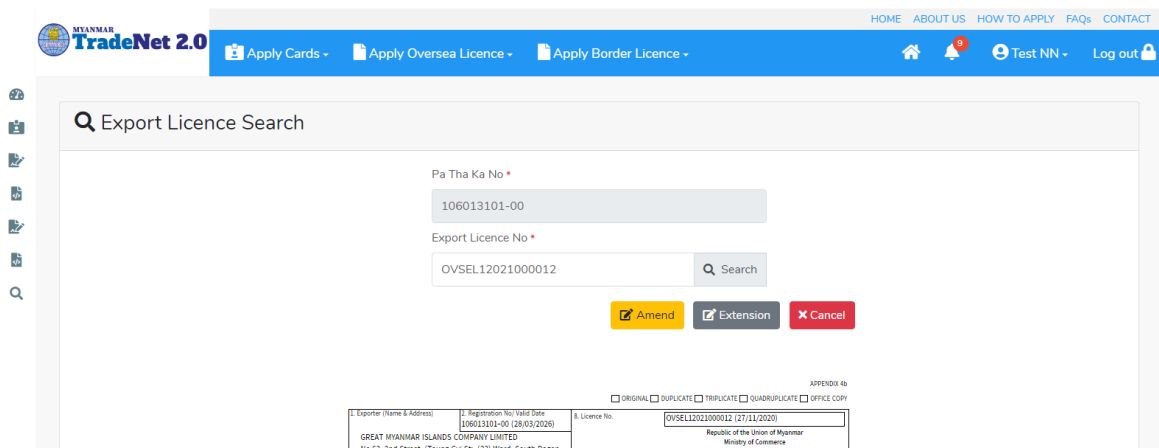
MYANMAR TradeNet 2.0

HOME ABOUT US HOW TO APPLY FAQs CONTACT

Apply Cards Apply Oversea Licence Apply Border Licence 9 Test NN Log out

Export Licence Search

Pa Tha Ka No *

106013101-00

Export Licence No *

OVSEL12021000012

Search

Amend Extension Cancel

APPENDIX 4b

ORIGINAL DUPLICATE TRIPLICATE QUADRUPLICATE OFFICE COPY

1. Exporter (Name & Address)

2. Registration No/ Valid Date 106013101-00 (28/03/2026)

8. Licence No. OVSEL12021000012 (27/11/2020)

Republic of the Union of Myanmar

Ministry of Commerce

GREAT MYANMAR ISLANDS COMPANY LIMITED

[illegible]